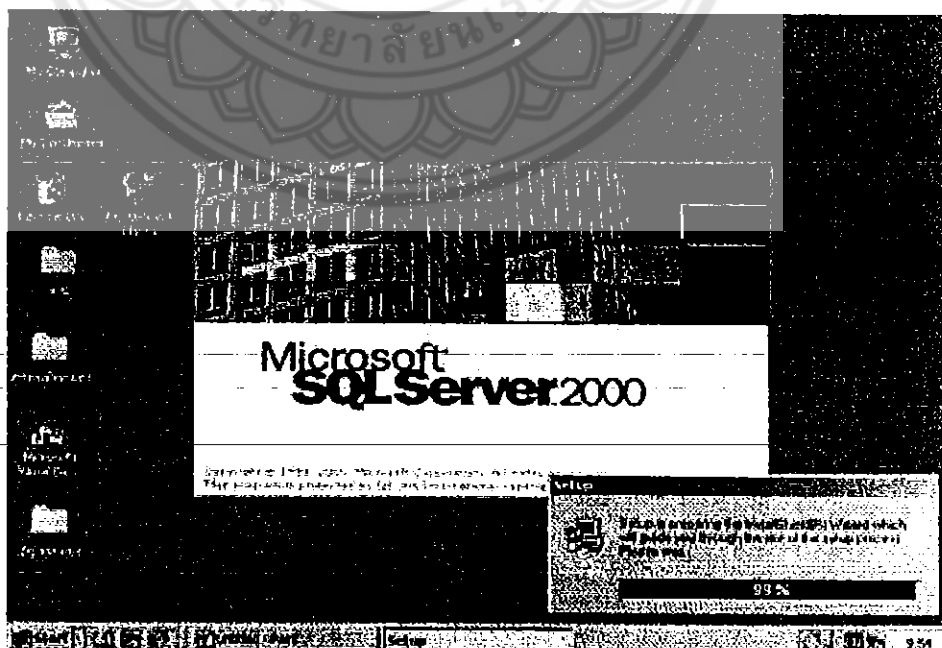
ทยาลัยน

My Computer

My Documents

Microsoft SQLServer 2000

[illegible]

Setup

Setup is preparing the InstallShield(R) Wizard which will guide you through the rest of the setup process. Please wait.

99 %

Start

Setup

9:54